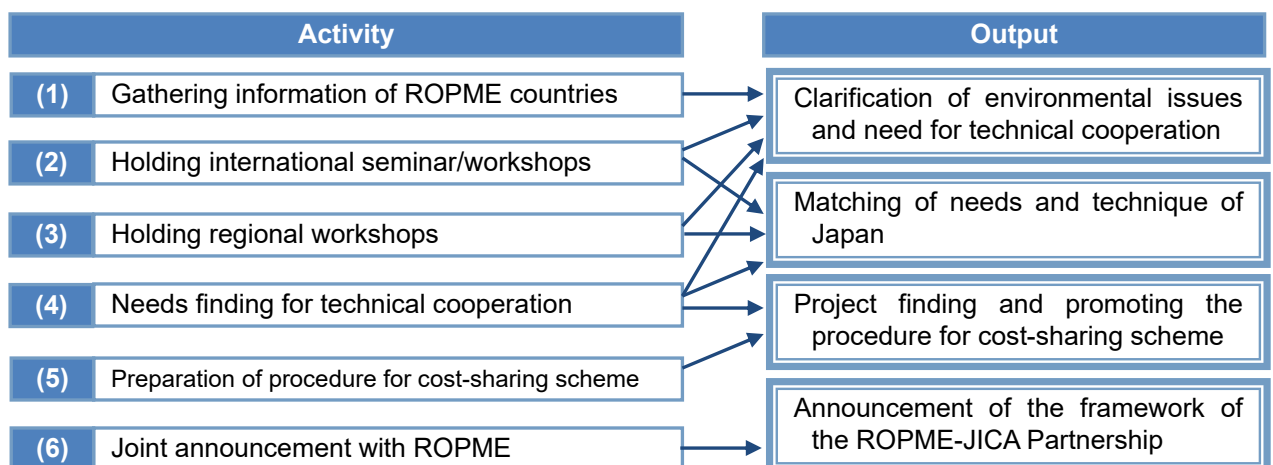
Activity

(1) Gathering information of ROPME countries

(2) Holding international seminar/workshops

(3) Holding regional workshops

(4) Needs finding for technical cooperation

(5) Preparation of procedure for cost-sharing scheme

(6) Joint announcement with ROPME

Output

Clarification of environmental issues and need for technical cooperation

Matching of needs and technique of Japan

Project finding and promoting the procedure for cost-sharing scheme

Announcement of the framework of the ROPME-JICA Partnership